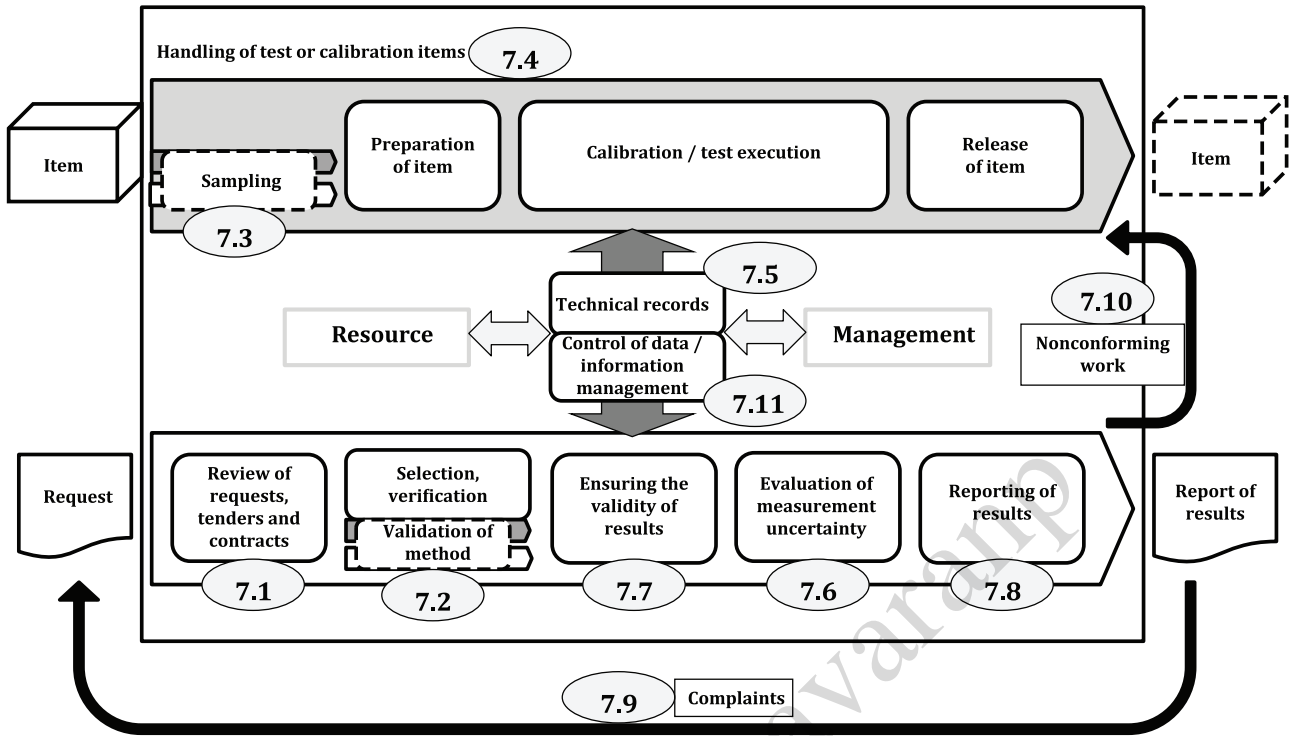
Handling of test or calibration items 7.4

Item

Sampling

7.3

Preparation of item

Calibration / test execution

Release of item

Item

7.5

Technical records

Resource

Control of data / information management

Management

7.11

7.10

Nonconforming work

Request

Review of requests, tenders and contracts

7.1

Selection, verification

Validation of method

7.2

Ensuring the validity of results

7.7

Evaluation of measurement uncertainty

7.6

Reporting of results

7.8

Report of results

7.9 Complaints

avaranp